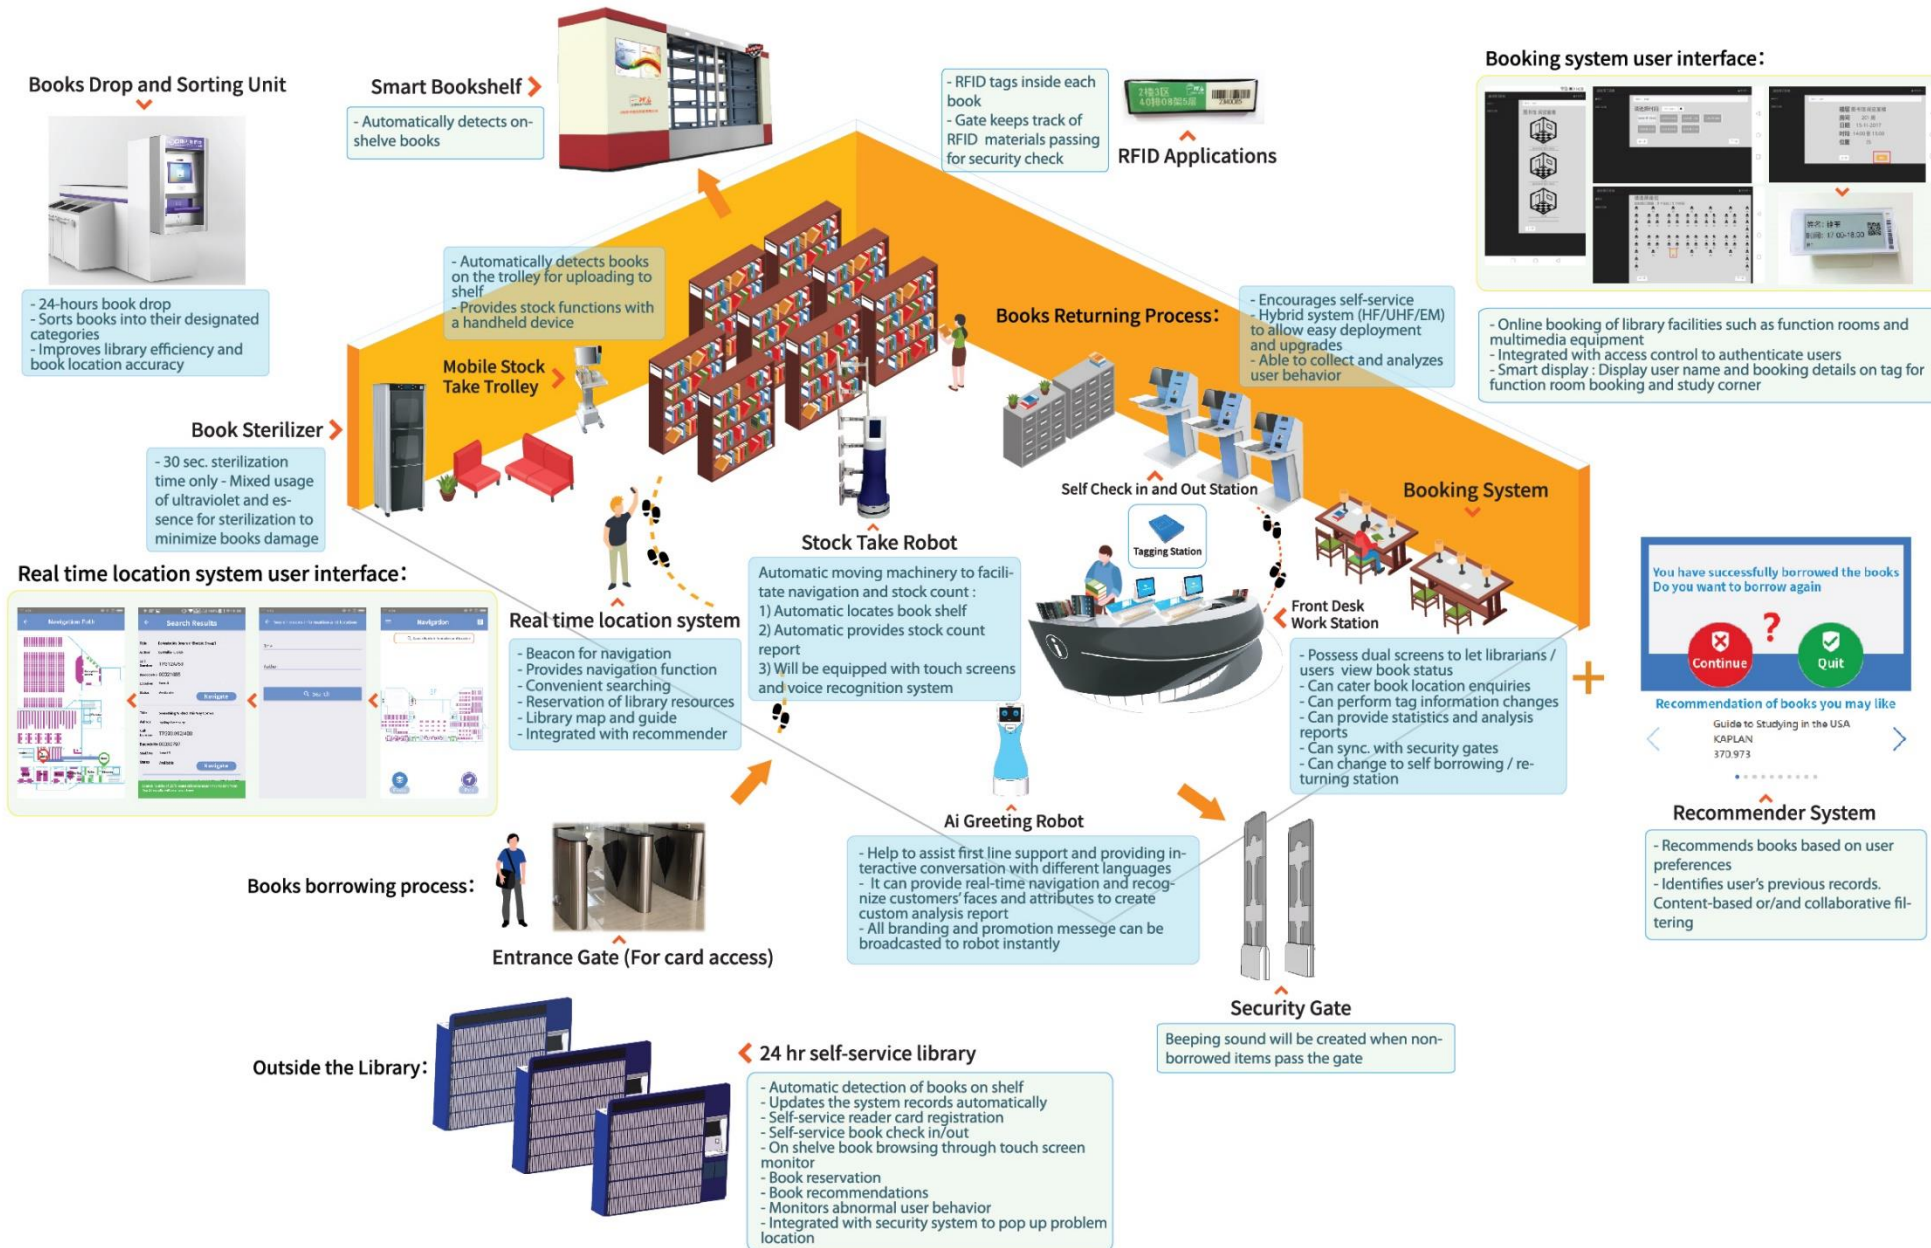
Books Drop and Sorting Unit

- 24-hours book drop
- Sorts books into their designated categories
- Improves library efficiency and book location accuracy

Smart Bookshelf

- Automatically detects on-shelve books

- RFID tags inside each book
- Gate keeps track of RFID materials passing for security check

RFID Applications

Booking system user interface:

- Online booking of library facilities such as function rooms and multimedia equipment
- Integrated with access control to authenticate users
- Smart display : Display user name and booking details on tag for function room booking and study corner

- Automatically detects books on the trolley for uploading to shelf
- Provides stock functions with a handheld device

Mobile Stock Take Trolley

Books Returning Process:

- Encourages self-service
- Hybrid system (HF/UHF/EM) to allow easy deployment and upgrades
- Able to collect and analyzes user behavior

Book Sterilizer

- 30 sec. sterilization time only - Mixed usage of ultraviolet and essence for sterilization to minimize books damage

Self Check in and Out Station

Booking System

Tagging Station

Stock Take Robot

Automatic moving machinery to facilitate navigation and stock count :
1) Automatic locates book shelf
2) Automatic provides stock count report
3) Will be equipped with touch screens and voice recognition system

Real time location system user interface:

Navigation Path

Search Results

Navigation

Real time location system

- Beacon for navigation
- Provides navigation function
- Convenient searching
- Reservation of library resources
- Library map and guide
- Integrated with recommender

Front Desk Work Station

- Possess dual screens to let librarians / users view book status
- Can cater book location enquiries
- Can perform tag information changes
- Can provide statistics and analysis reports
- Can sync. with security gates
- Can change to self borrowing / returning station

You have successfully borrowed the books
Do you want to borrow again

Continue

Quit

Recommendation of books you may like

Guide to Studying in the USA
KAPLAN
370.973

Recommender System

- Recommends books based on user preferences
- Identifies user's previous records. Content-based or/and collaborative filtering

Ai Greeting Robot

- Help to assist first line support and providing interactive conversation with different languages
- It can provide real-time navigation and recognize customers' faces and attributes to create custom analysis report
- All branding and promotion messege can be broadcasted to robot instantly

Books borrowing process:

Entrance Gate (For card access)

Security Gate

Beeping sound will be created when non-borrowed items pass the gate

Outside the Library:

24 hr self-service library

- Automatic detection of books on shelf
- Updates the system records automatically
- Self-service reader card registration
- Self-service book check in/out
- On shelve book browsing through touch screen monitor
- Book reservation
- Book recommendations
- Monitors abnormal user behavior
- Integrated with security system to pop up problem location